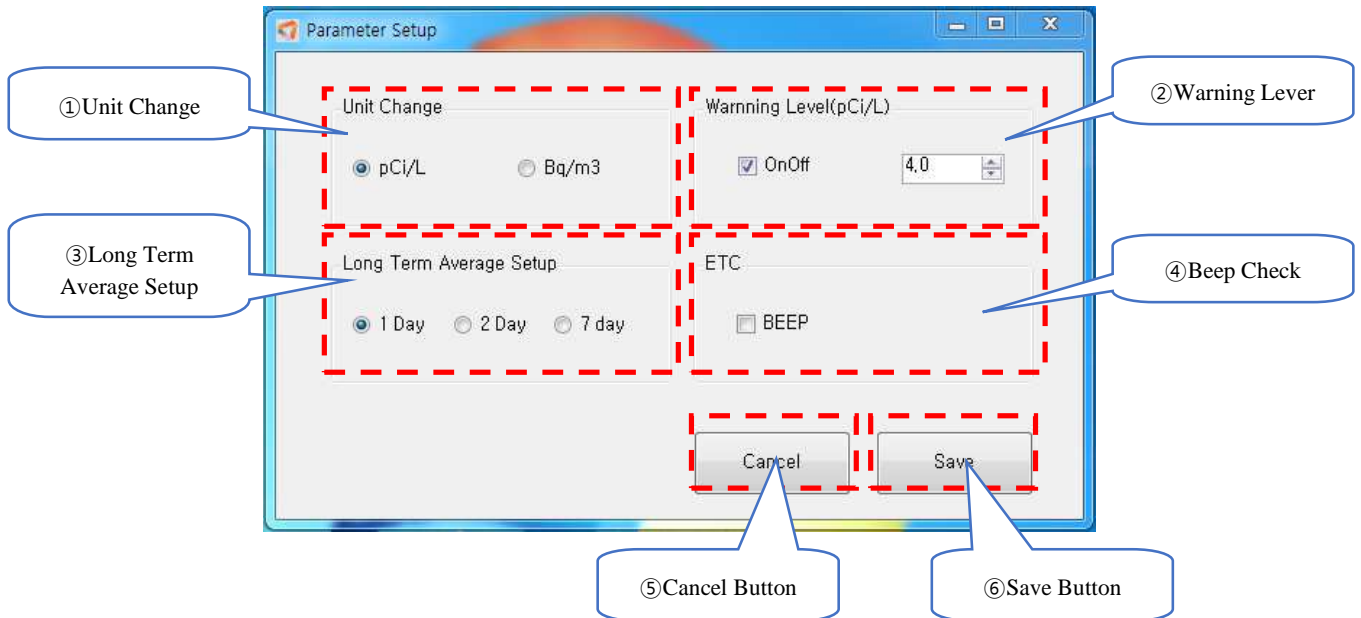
Parameter Setup

①Unit Change

Unit Change

pCi/L

Bq/m3

Warnning Level(pCi/L)

②Warning Lever

OnOff

4.0

③Long Term Average Setup

Long Term Average Setup

1 Day

2 Day

7 day

ETC

④Beep Check

BEEP

Cancel

Save

⑤Cancel Button

⑥Save Button